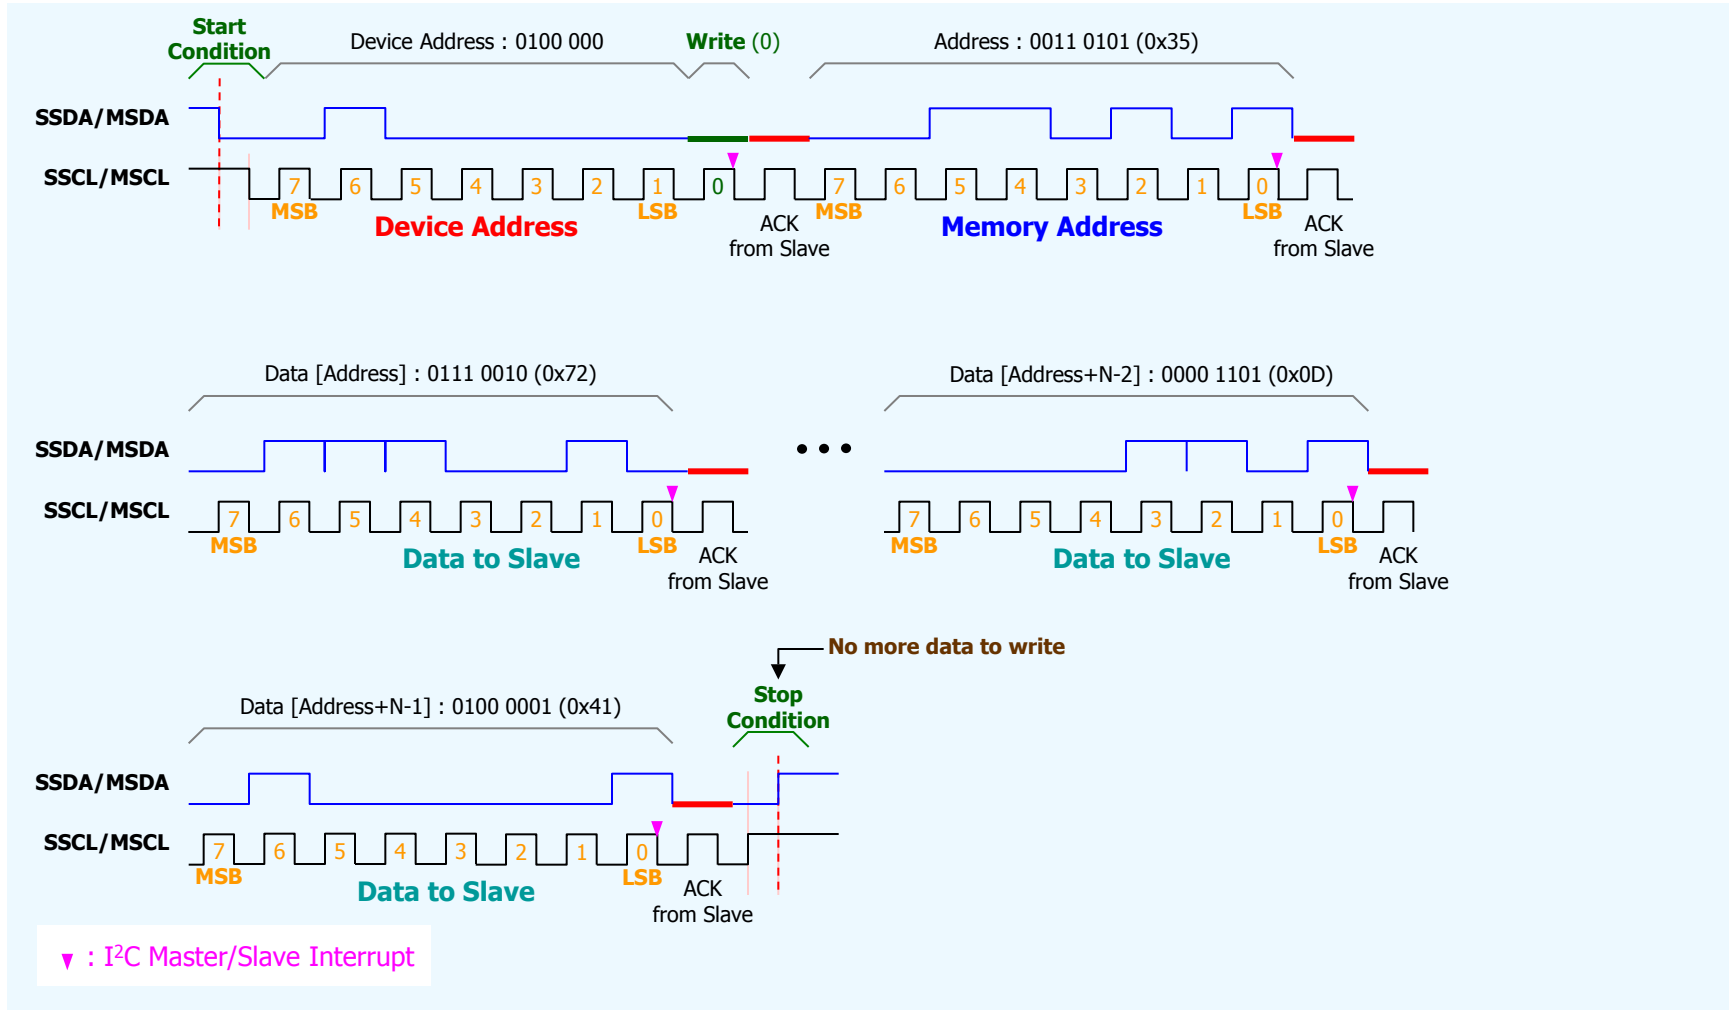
Start Condition

Device Address : 0100 000

Write (0)

Address : 0011 0101 (0x35)

SSDA/MSDA

SSCL/MSCL

7 6 5 4 3 2 1 0

MSB

Device Address

LSB

ACK from Slave

7 6 5 4 3 2 1 0

MSB

Memory Address

LSB

ACK from Slave

Data [Address] : 0111 0010 (0x72)

Data [Address+N-2] : 0000 1101 (0x0D)

SSDA/MSDA

SSCL/MSCL

7 6 5 4 3 2 1 0

MSB

Data to Slave

LSB

ACK from Slave

• • •

7 6 5 4 3 2 1 0

MSB

Data to Slave

LSB

ACK from Slave

No more data to write

Stop Condition

Data [Address+N-1] : 0100 0001 (0x41)

SSDA/MSDA

SSCL/MSCL

7 6 5 4 3 2 1 0

MSB

Data to Slave

LSB

ACK from Slave

▼ : I$^2$C Master/Slave Interrupt